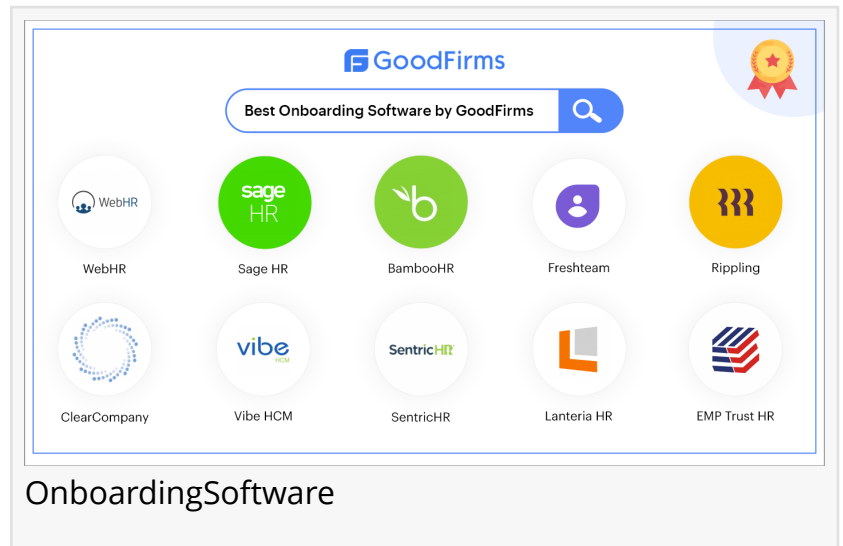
GoodFirms

Best Onboarding Software by GoodFirms

WebHR
WebHR

sage HR
Sage HR

BambooHR

Freshteam

Rippling

ClearCompany

vibe HCM
Vibe HCM

SentricHR
SentricHR

Lanteria HR

EMP Trust HR

OnboardingSoftware